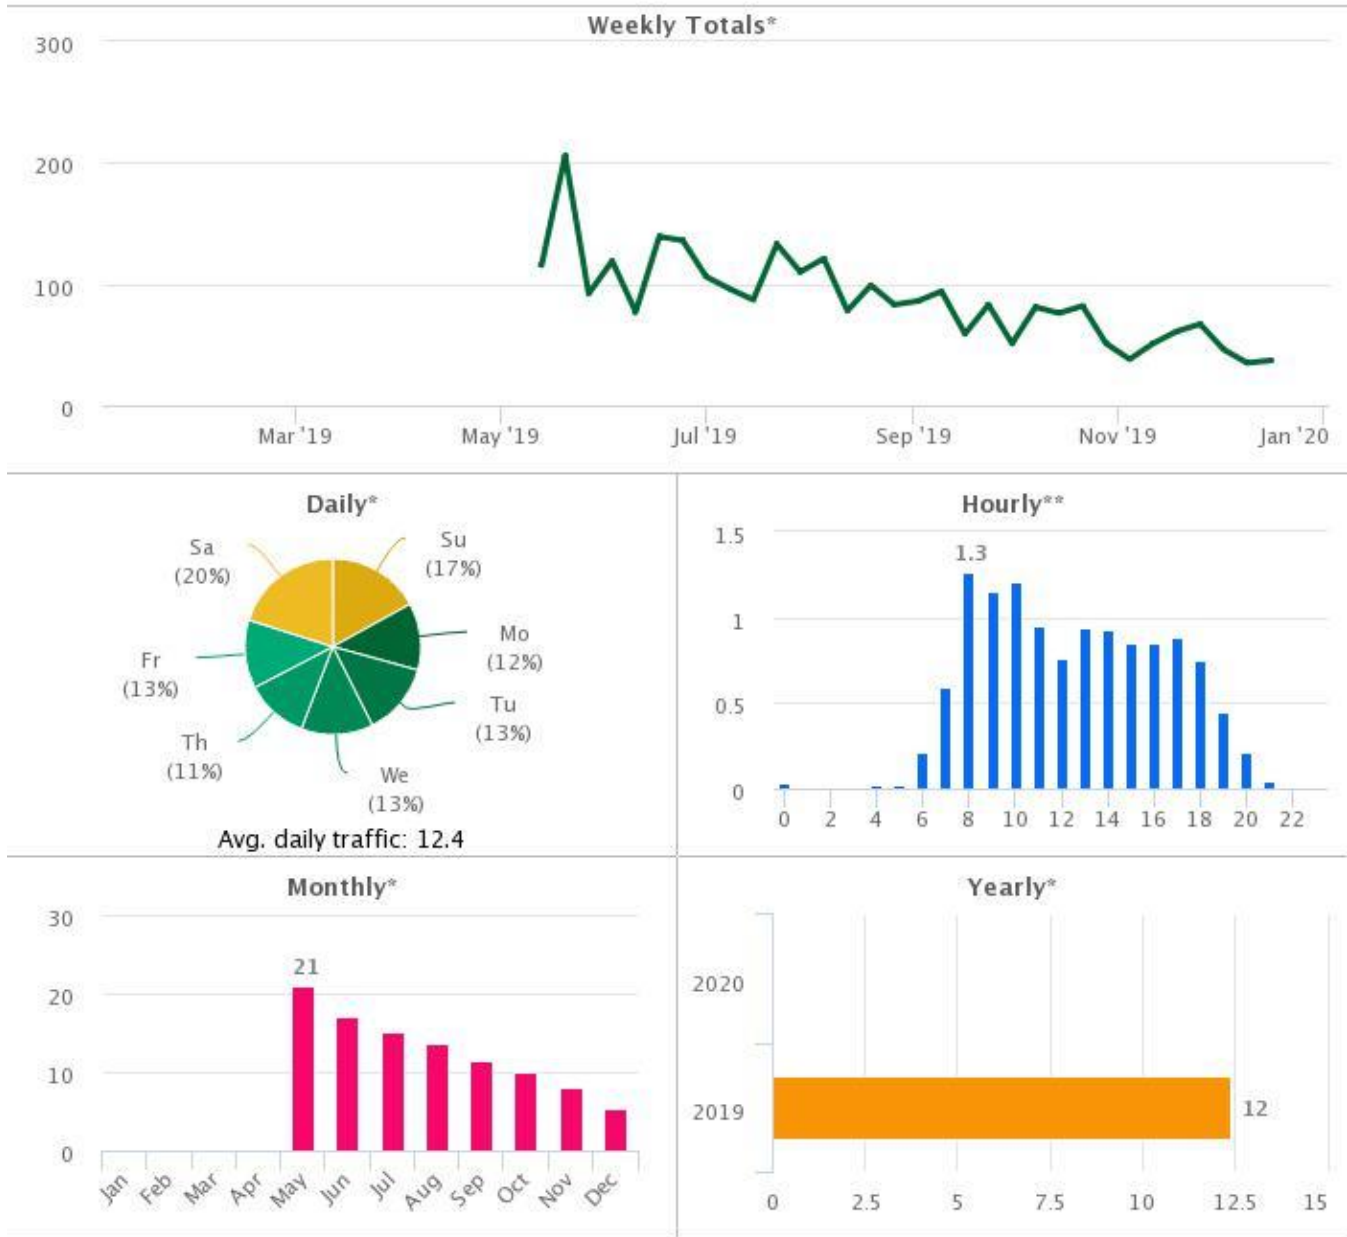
Weekly Totals*

300
200
100
0

Mar '19 May '19 Jul '19 Sep '19 Nov '19 Jan '20

Daily*

Sa (20%)
Su (17%)
Mo (12%)
Tu (13%)
We (13%)
Th (11%)
Fr (13%)

Avg. daily traffic: 12.4

Hourly**

1.5
1
0.5
0

1.3

0 2 4 6 8 10 12 14 16 18 20 22

Monthly*

30
20
10
0

21

Jan Feb Mar Apr May Jun Jul Aug Sep Oct Nov Dec

Yearly*

2020
2019

12

0 2.5 5 7.5 10 12.5 15